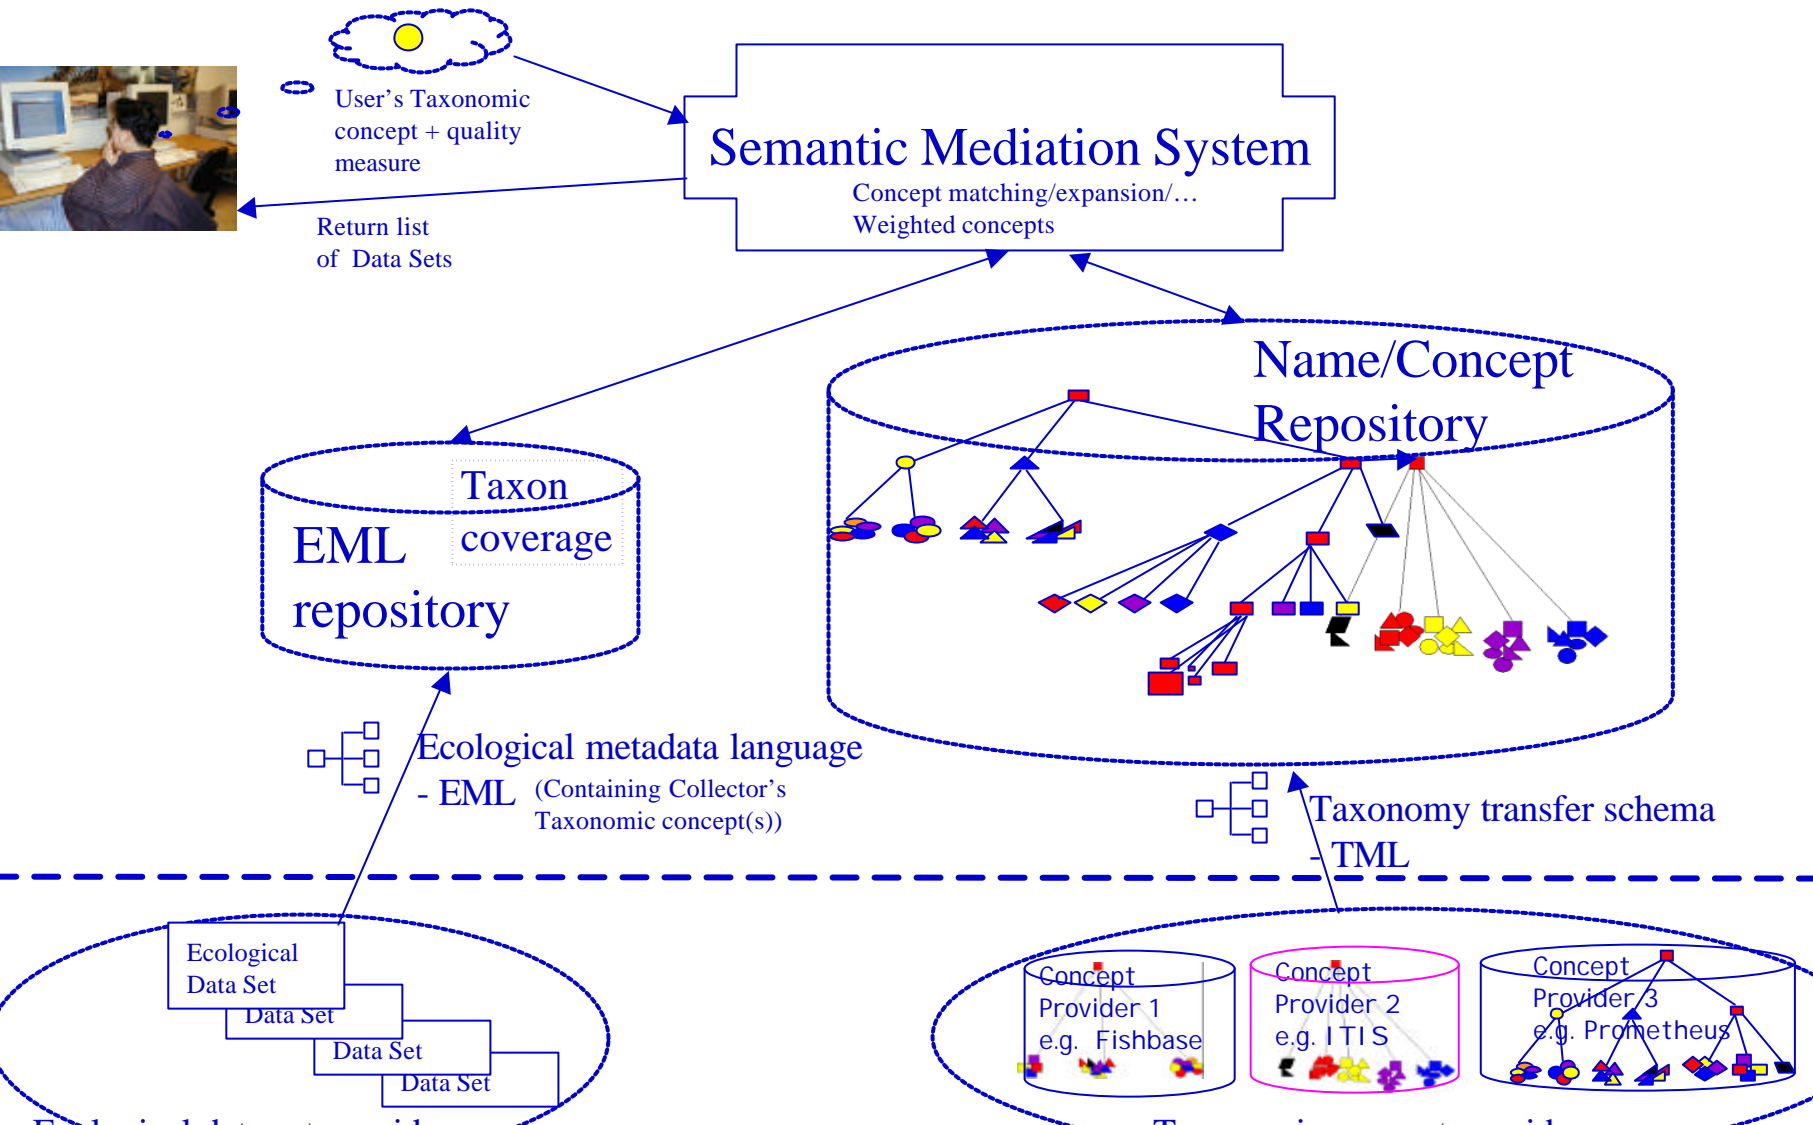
User's Taxonomic concept + quality measure

Semantic Mediation System
Concept matching/expansion/…
Weighted concepts

Return list of Data Sets

Name/Concept Repository

Taxon coverage

EML repository

Ecological metadata language - EML (Containing Collector's Taxonomic concept(s))

Taxonomy transfer schema - TML

Ecological Data Set
Data Set
Data Set
Data Set

Concept Provider 1 e.g. Fishbase

Concept Provider 2 e.g. ITIS

Concept Provider 3 e.g. Prometheus

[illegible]